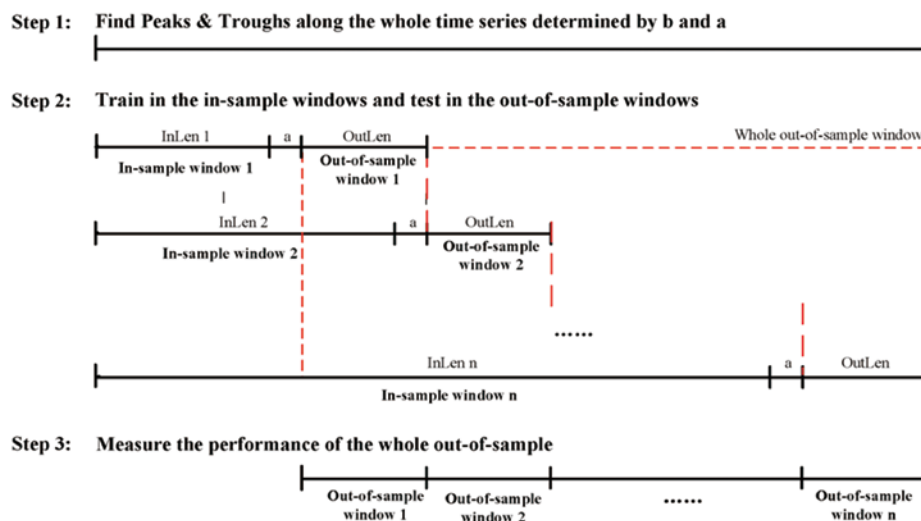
Step 1: Find Peaks & Troughs along the whole time series determined by b and a

Step 2: Train in the in-sample windows and test in the out-of-sample windows

InLen 1

a

OutLen

Whole out-of-sample window

In-sample window 1

Out-of-sample window 1

InLen 2

a

OutLen

In-sample window 2

Out-of-sample window 2

......

InLen n

a

OutLen

In-sample window n

Step 3: Measure the performance of the whole out-of-sample

Out-of-sample window 1

Out-of-sample window 2

......

Out-of-sample window n